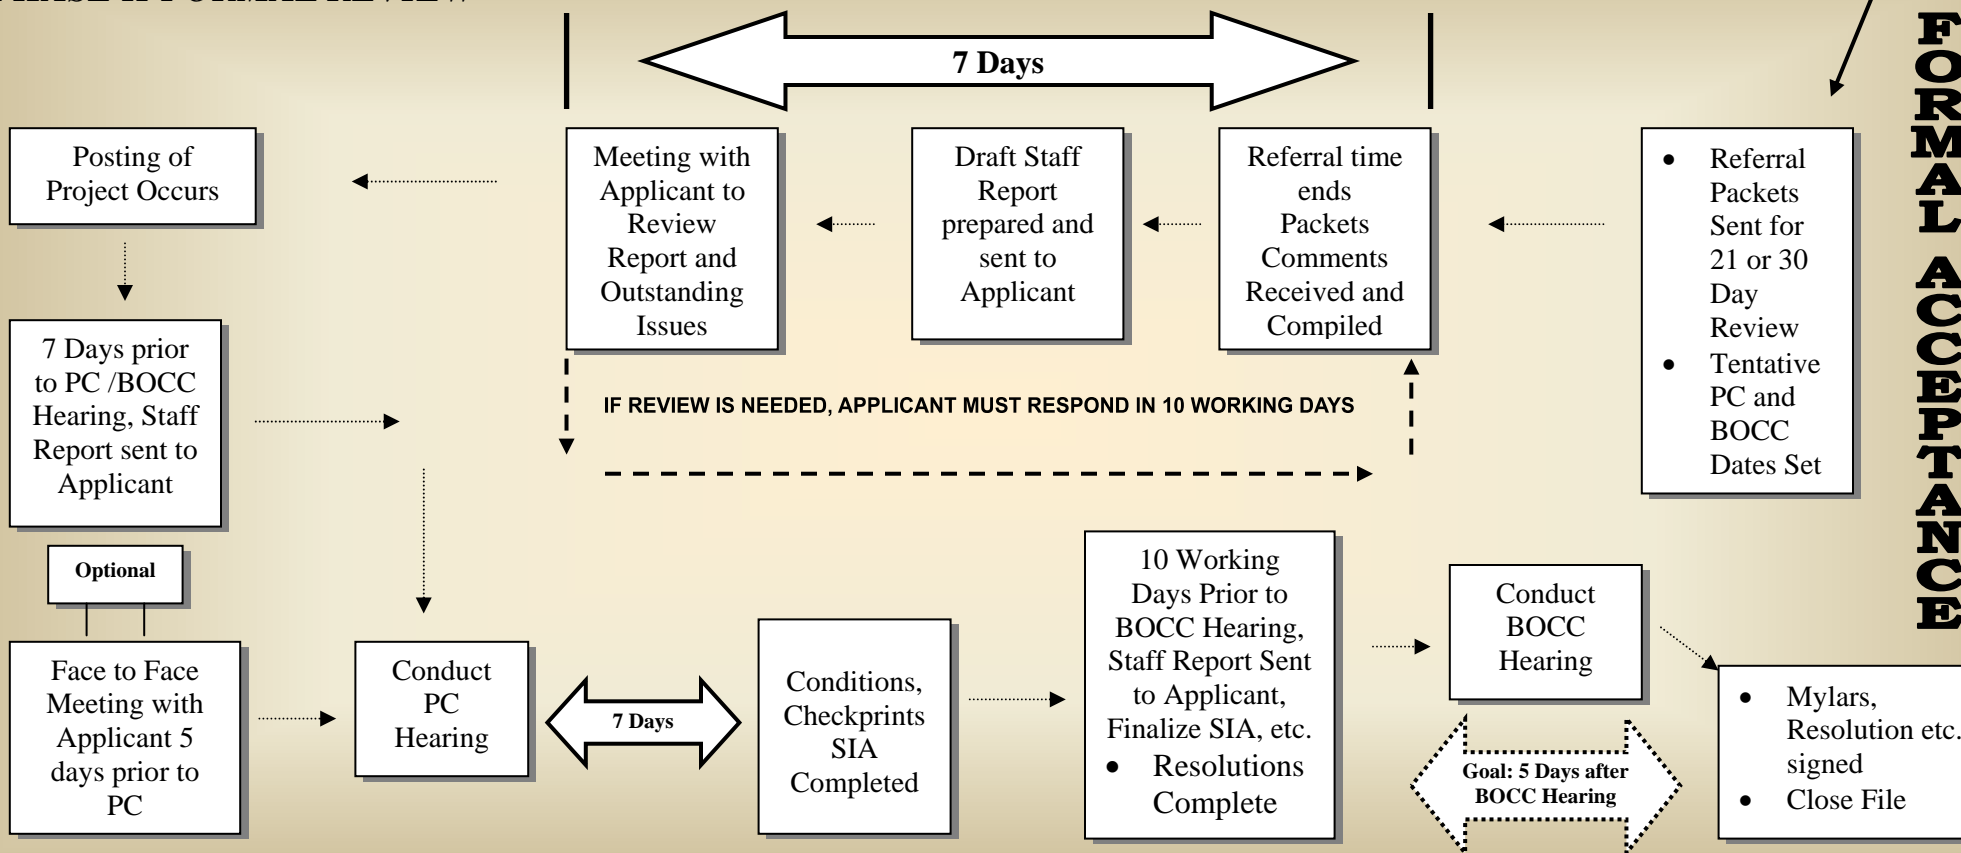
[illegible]

7 Days

FORMAL ACCEPTANCE

- Referral Packets Sent for 21 or 30 Day Review
- Tentative PC and BOCC Dates Set

Referral time ends Packets Comments Received and Compiled

Draft Staff Report prepared and sent to Applicant

Meeting with Applicant to Review Report and Outstanding Issues

Posting of Project Occurs

IF REVIEW IS NEEDED, APPLICANT MUST RESPOND IN 10 WORKING DAYS

7 Days prior to PC /BOCC Hearing, Staff Report sent to Applicant

Optional

Face to Face Meeting with Applicant 5 days prior to PC

Conduct PC Hearing

7 Days

Conditions, Checkprints SIA Completed

10 Working Days Prior to BOCC Hearing, Staff Report Sent to Applicant, Finalize SIA, etc.
- Resolutions Complete

Conduct BOCC Hearing

Goal: 5 Days after BOCC Hearing

- Mylars, Resolution etc. signed
- Close File